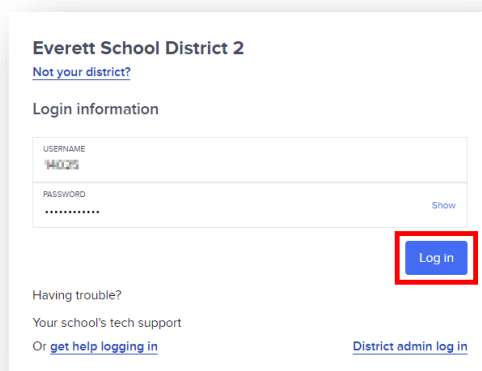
Everett School District 2

Not your district?

Login information

USERNAME
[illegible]

PASSWORD
••••••••••••
Show

Log in

Having trouble?

Your school's tech support

Or get help logging in

District admin log in